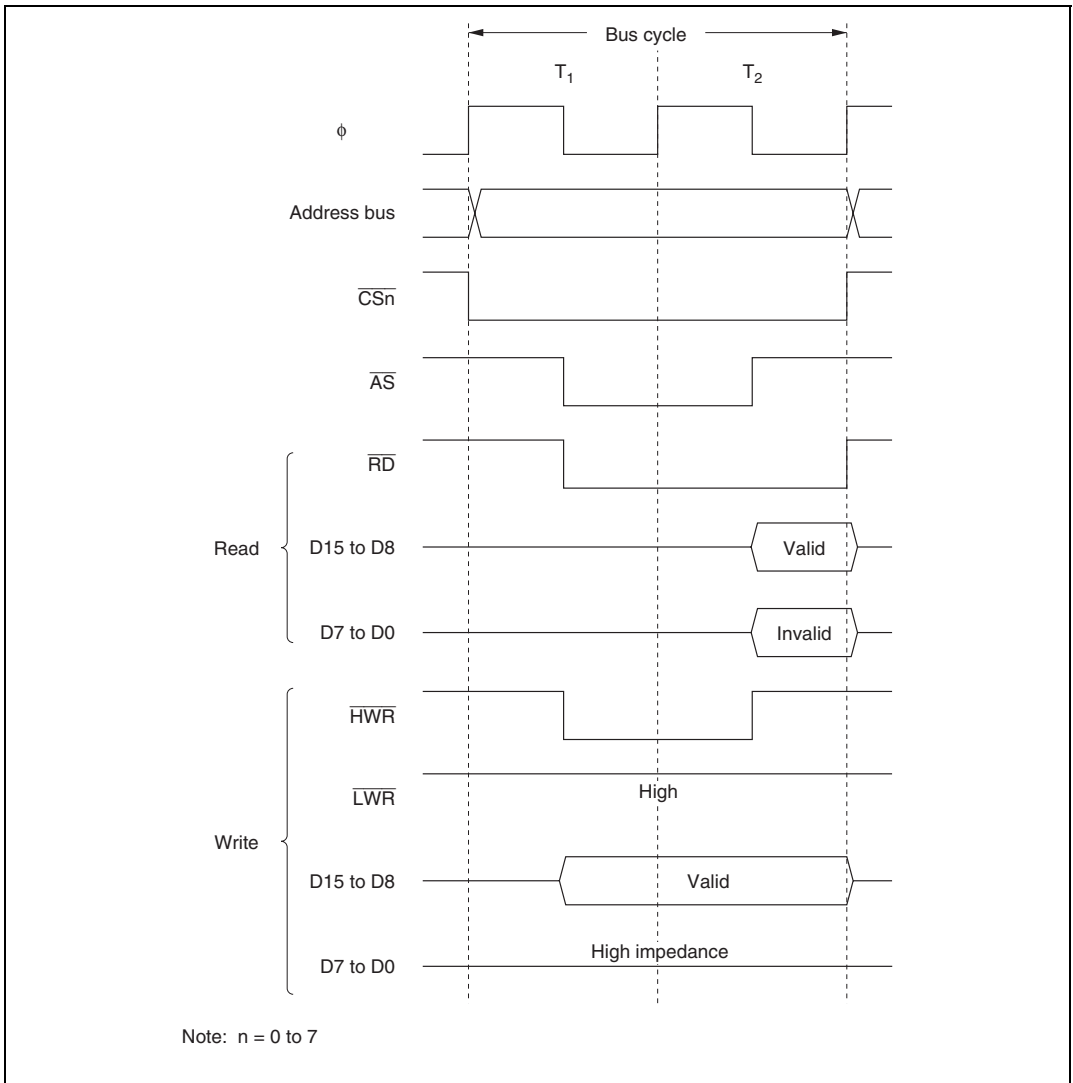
Bus cycle

$T_1$

$T_2$

$\phi$

Address bus

$\overline{CSn}$

$\overline{AS}$

Read

$\overline{RD}$

D15 to D8

Valid

D7 to D0

Invalid

Write

$\overline{HWR}$

$\overline{LWR}$

High

D15 to D8

Valid

D7 to D0

High impedance

Note: n = 0 to 7